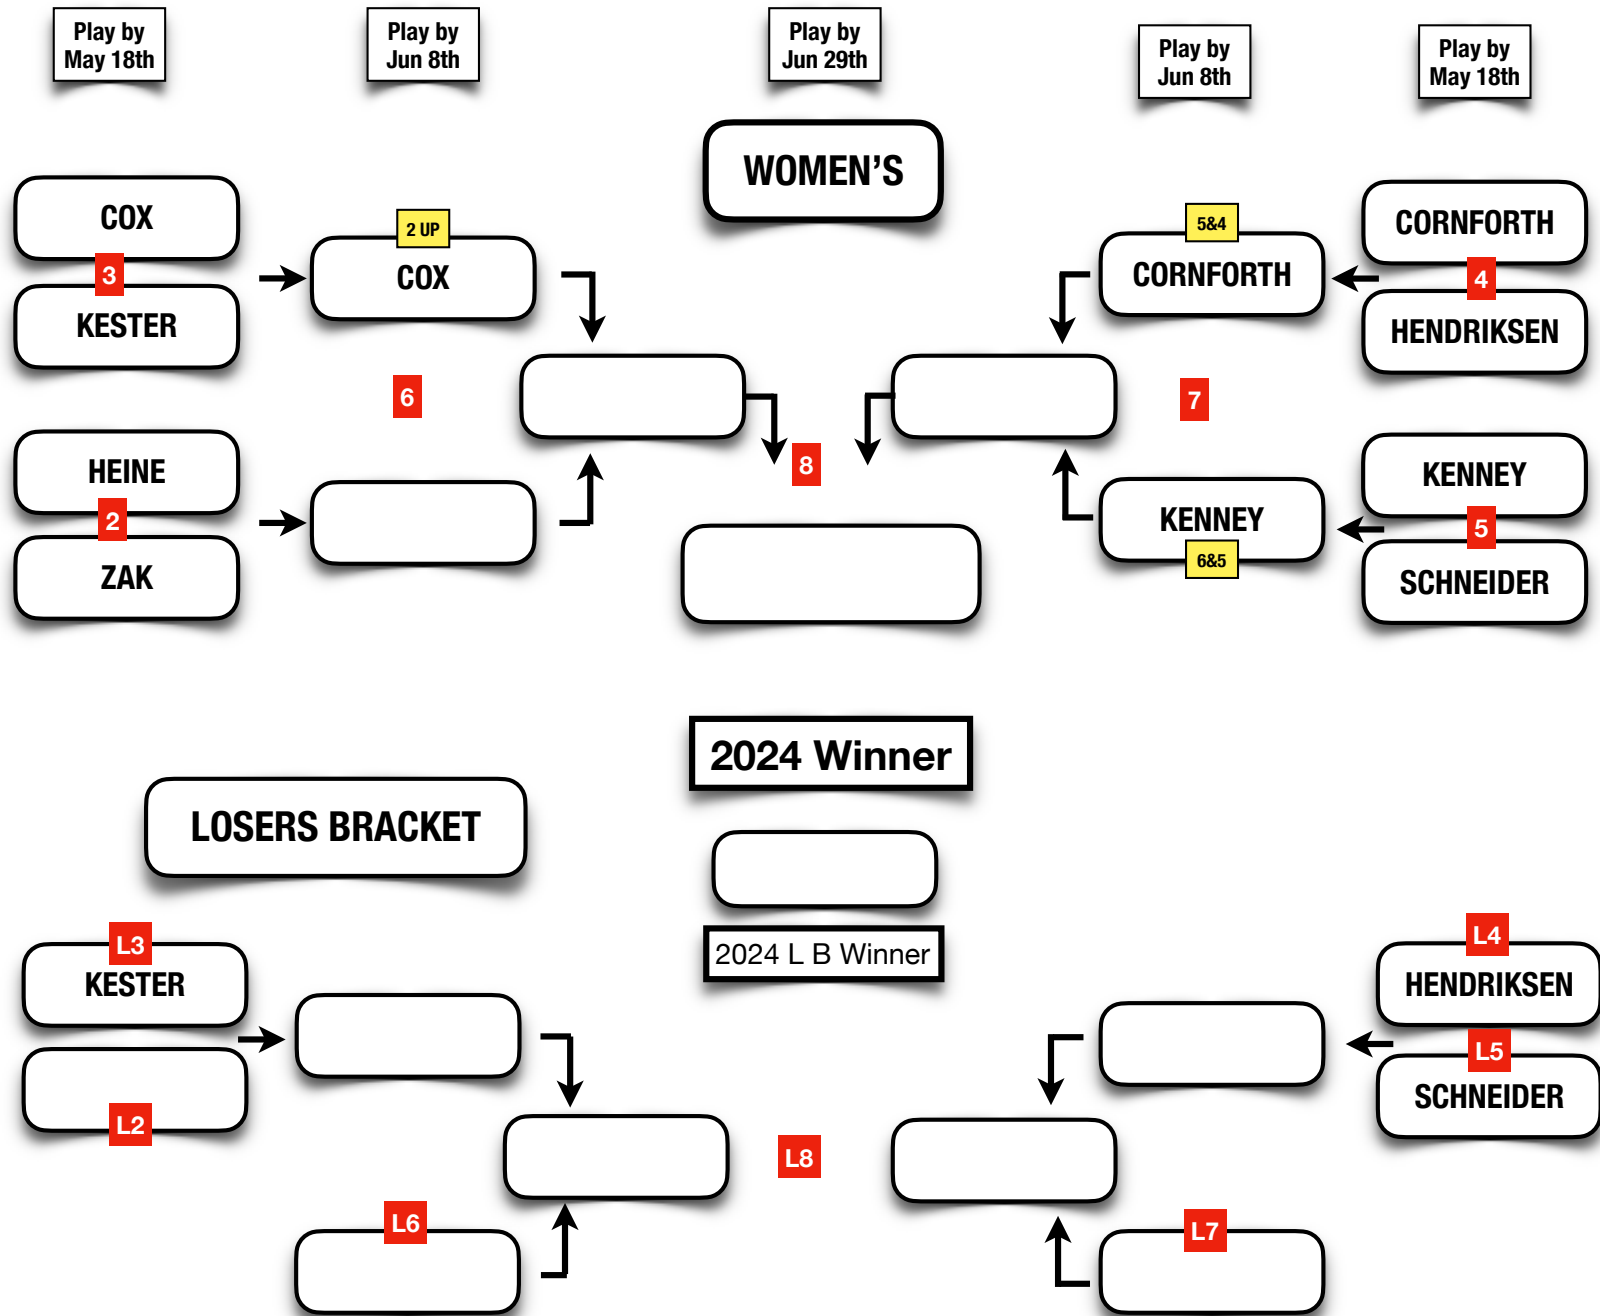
Play by May 18th

Play by Jun 8th

Play by Jun 29th

Play by Jun 8th

Play by May 18th

WOMEN'S

COX
3
KESTER

2 UP
COX

5&4
CORNFORTH

CORNFORTH
4
HENDRIKSEN

6

7

8

HEINE
2
ZAK

KENNEY
6&5

KENNEY
5
SCHNEIDER

2024 Winner

LOSERS BRACKET

2024 L B Winner

L3
KESTER

L2

L4
HENDRIKSEN
L5
SCHNEIDER

L8

L6

L7